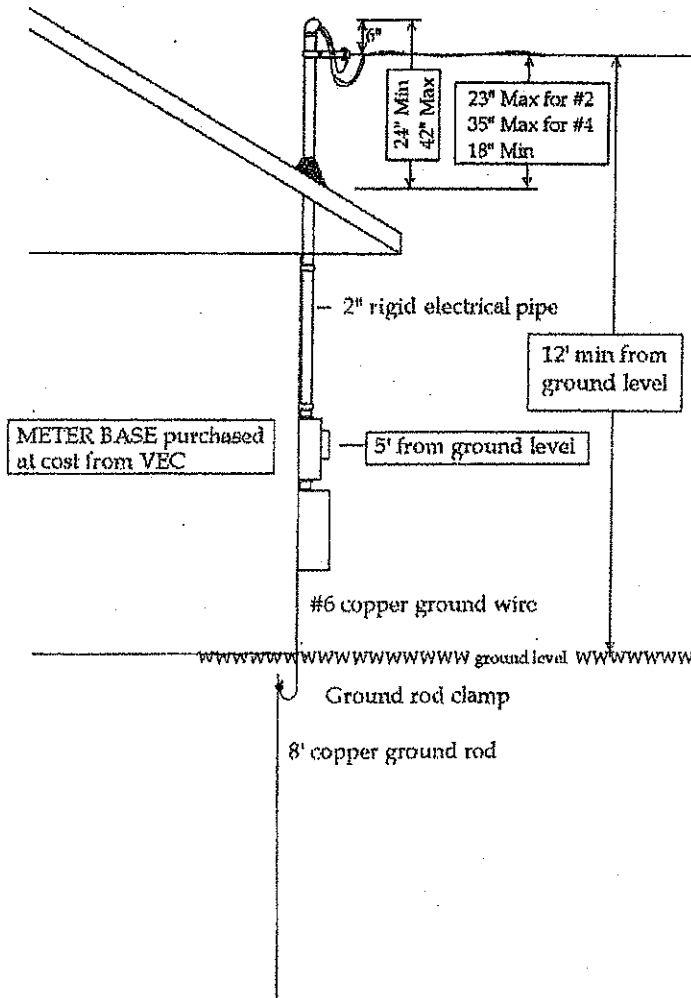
6"

24" Min
42" Max

23" Max for #2
35" Max for #4
18" Min

2" rigid electrical pipe

12' min from ground level

METER BASE purchased at cost from VEC

5' from ground level

#6 copper ground wire

wwwwwwwwwwwwwwww ground level wwwwwww

Ground rod clamp

8' copper ground rod